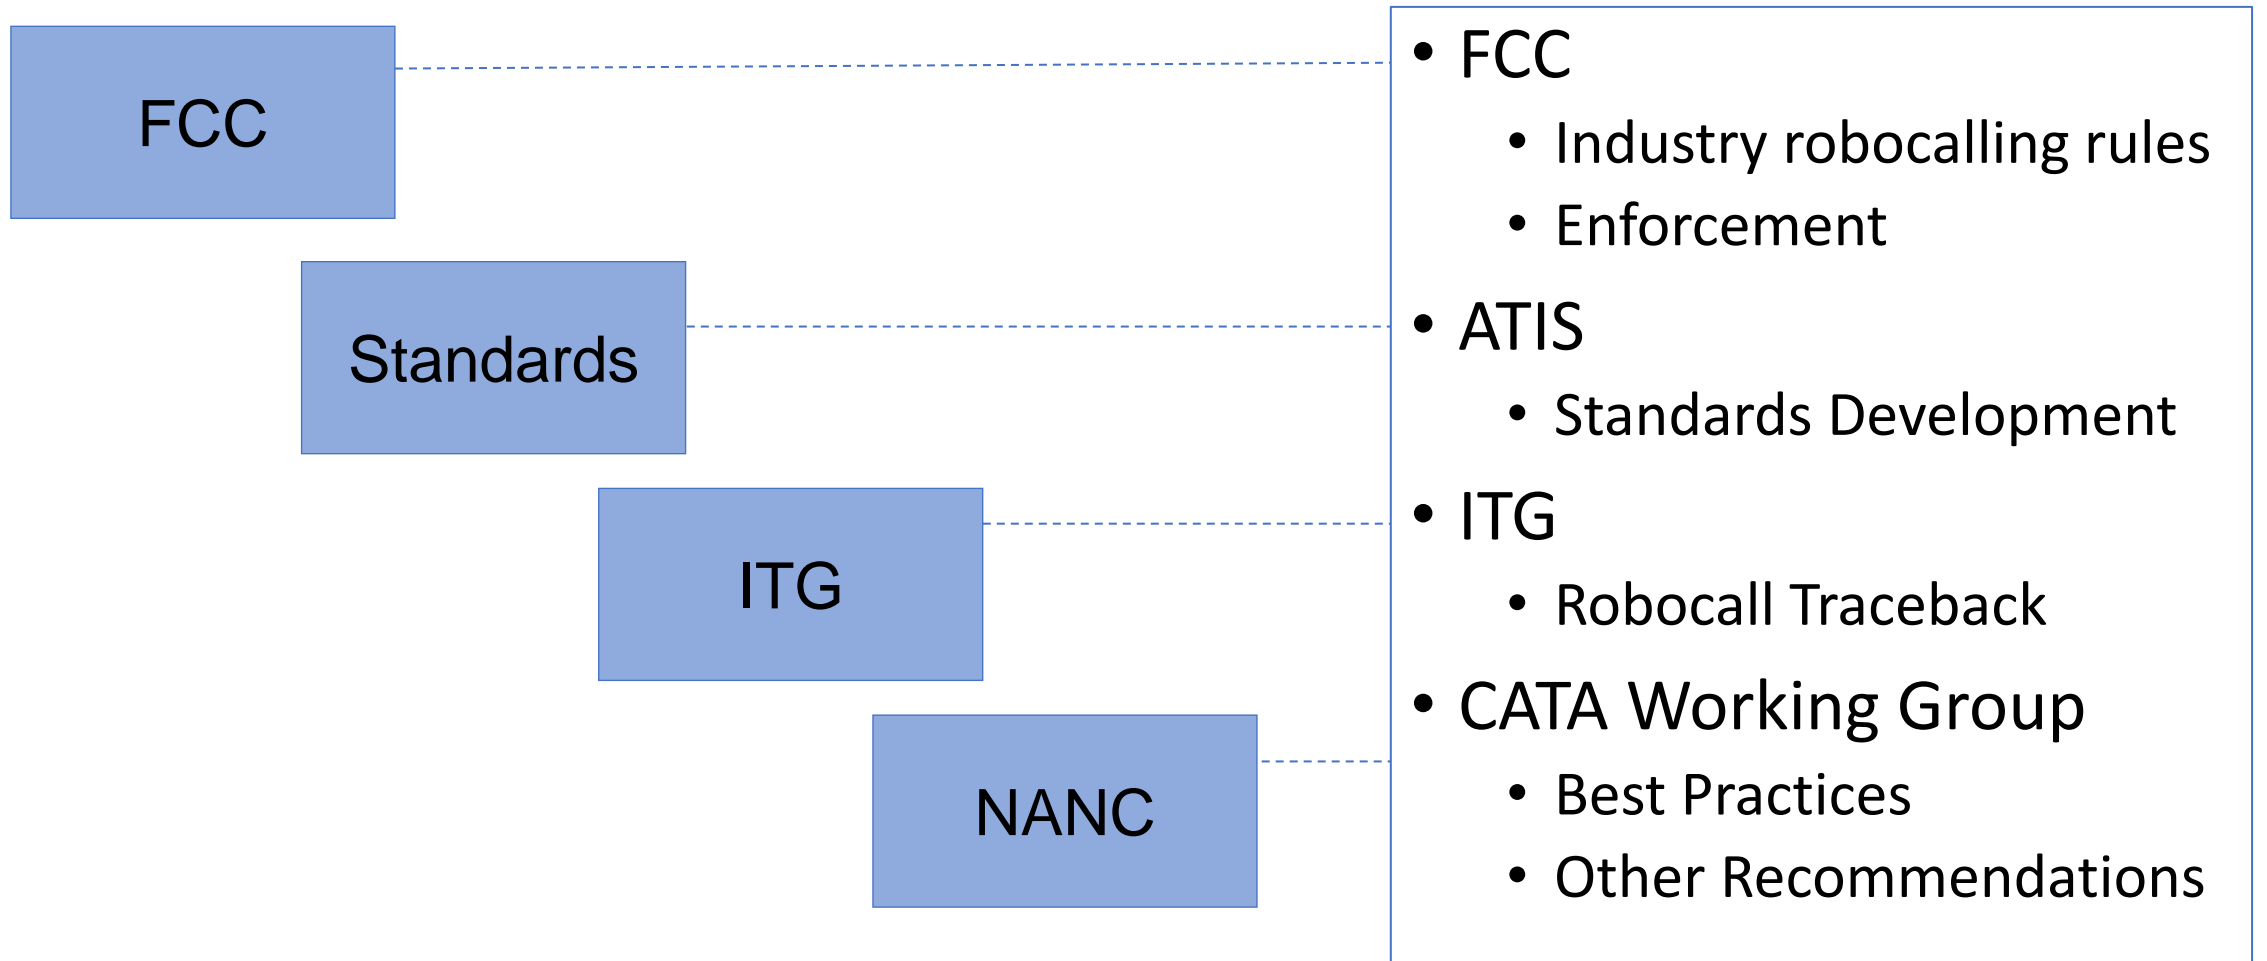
FCC

Standards

ITG

NANC

- FCC
  - Industry robocalling rules
  - Enforcement
- ATIS
  - Standards Development
- ITG
  - Robocall Traceback
- CATA Working Group
  - Best Practices
  - Other Recommendations